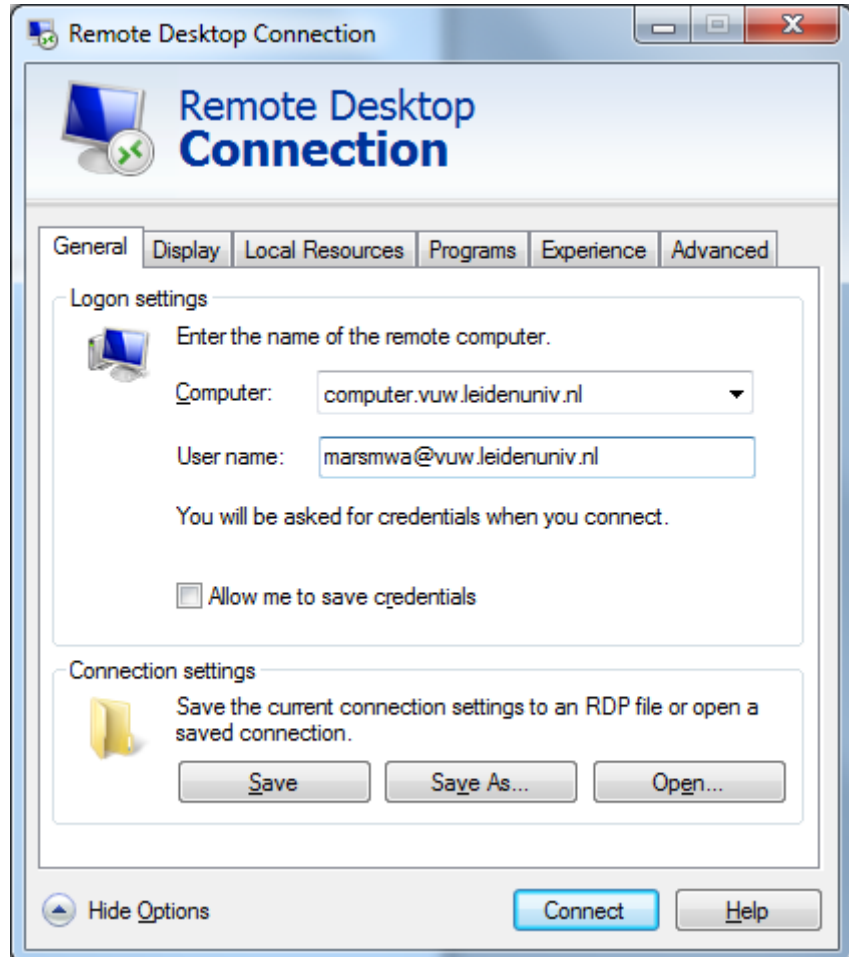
Remote Desktop Connection

Remote Desktop
Connection

General | Display | Local Resources | Programs | Experience | Advanced

Logon settings

Enter the name of the remote computer.

Computer: computer.vuw.leidenuniv.nl

User name: marsmwa@vuw.leidenuniv.nl

You will be asked for credentials when you connect.

Allow me to save credentials

Connection settings

Save the current connection settings to an RDP file or open a saved connection.

Save | Save As... | Open...

Hide Options

Connect | Help